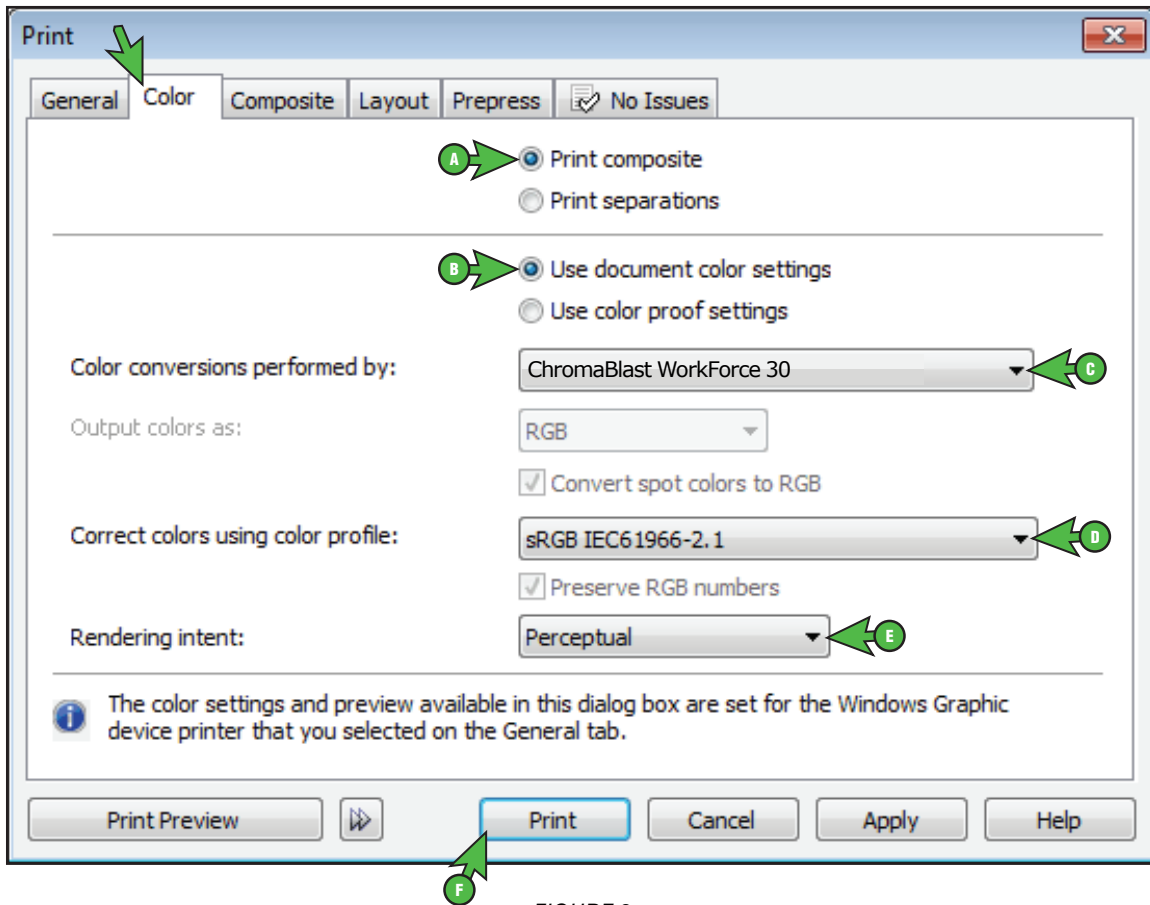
Print

General | Color | Composite | Layout | Prepress | No Issues

A Print composite

Print separations

B Use document color settings

Use color proof settings

Color conversions performed by: ChromaBlast WorkForce 30 C

Output colors as: RGB

Convert spot colors to RGB

Correct colors using color profile: sRGB IEC61966-2.1 D

Preserve RGB numbers

Rendering intent: Perceptual E

The color settings and preview available in this dialog box are set for the Windows Graphic device printer that you selected on the General tab.

Print Preview | Print | Cancel | Apply | Help

F

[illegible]